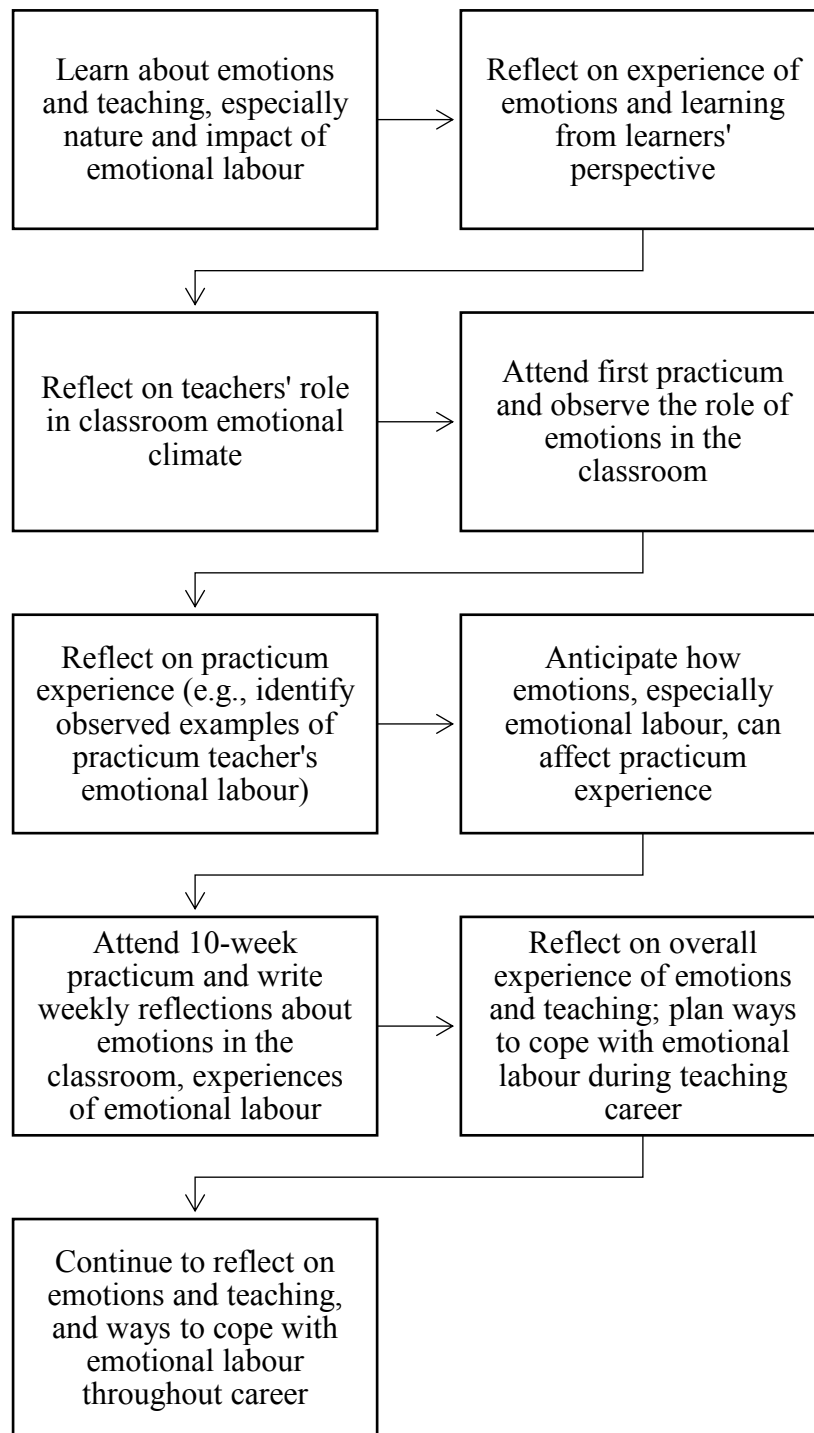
Learn about emotions and teaching, especially nature and impact of emotional labour

Reflect on experience of emotions and learning from learners' perspective

Reflect on teachers' role in classroom emotional climate

Attend first practicum and observe the role of emotions in the classroom

Reflect on practicum experience (e.g., identify observed examples of practicum teacher's emotional labour)

Anticipate how emotions, especially emotional labour, can affect practicum experience

Attend 10-week practicum and write weekly reflections about emotions in the classroom, experiences of emotional labour

Reflect on overall experience of emotions and teaching; plan ways to cope with emotional labour during teaching career

Continue to reflect on emotions and teaching, and ways to cope with emotional labour throughout career